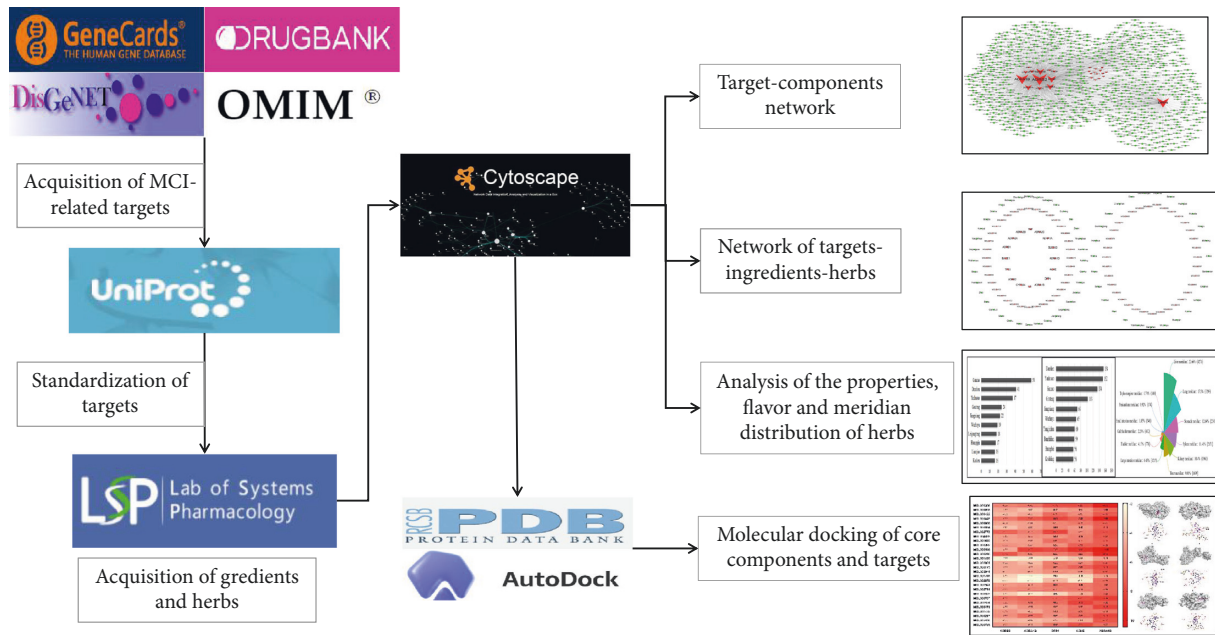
GeneCards®
THE HUMAN GENE DATABASE

DRUGBANK

DisGeNET

OMIM ®

Acquisition of MCI-related targets

UniProt

Standardization of targets

LSP Lab of Systems Pharmacology

Acquisition of gredients and herbs

Cytoscape

RCSB PDB PROTEIN DATA BANK

AutoDock

Target-components network

Network of targets-ingredients-herbs

Analysis of the properties, flavor and meridian distribution of herbs

Molecular docking of core components and targets